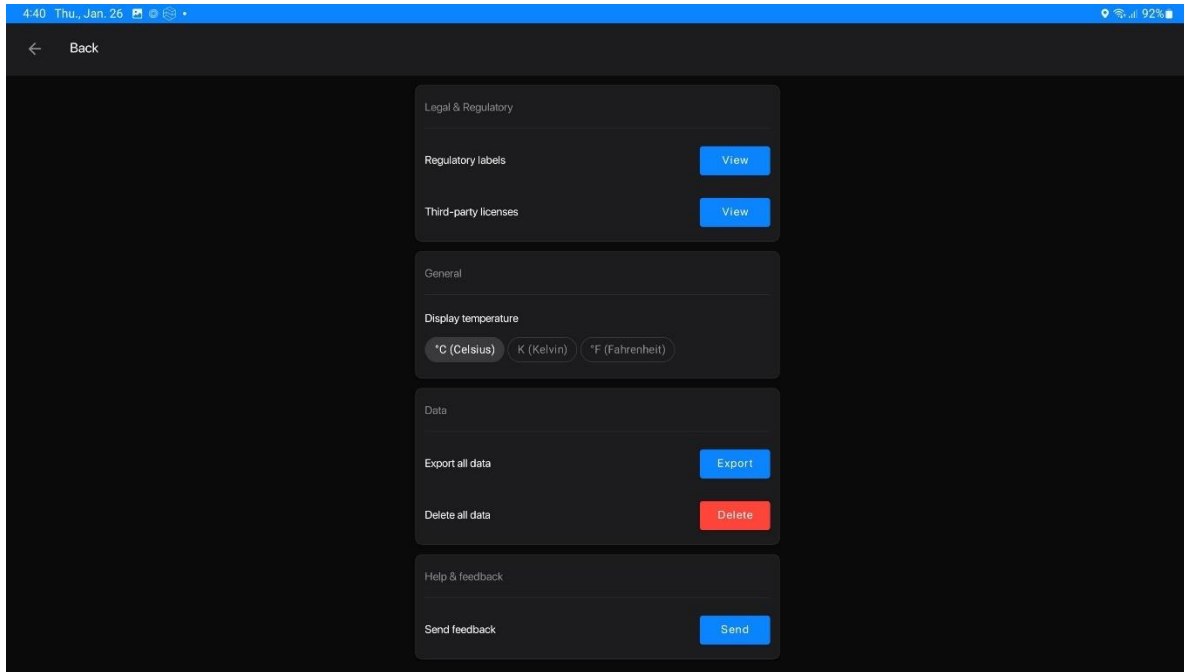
4:40 Thu., Jan. 26

92%

Back

Legal & Regulatory

Regulatory labels View

Third-party licenses View

General

Display temperature

°C (Celsius) K (Kelvin) °F (Fahrenheit)

Data

Export all data Export

Delete all data Delete

Help & feedback

Send feedback Send